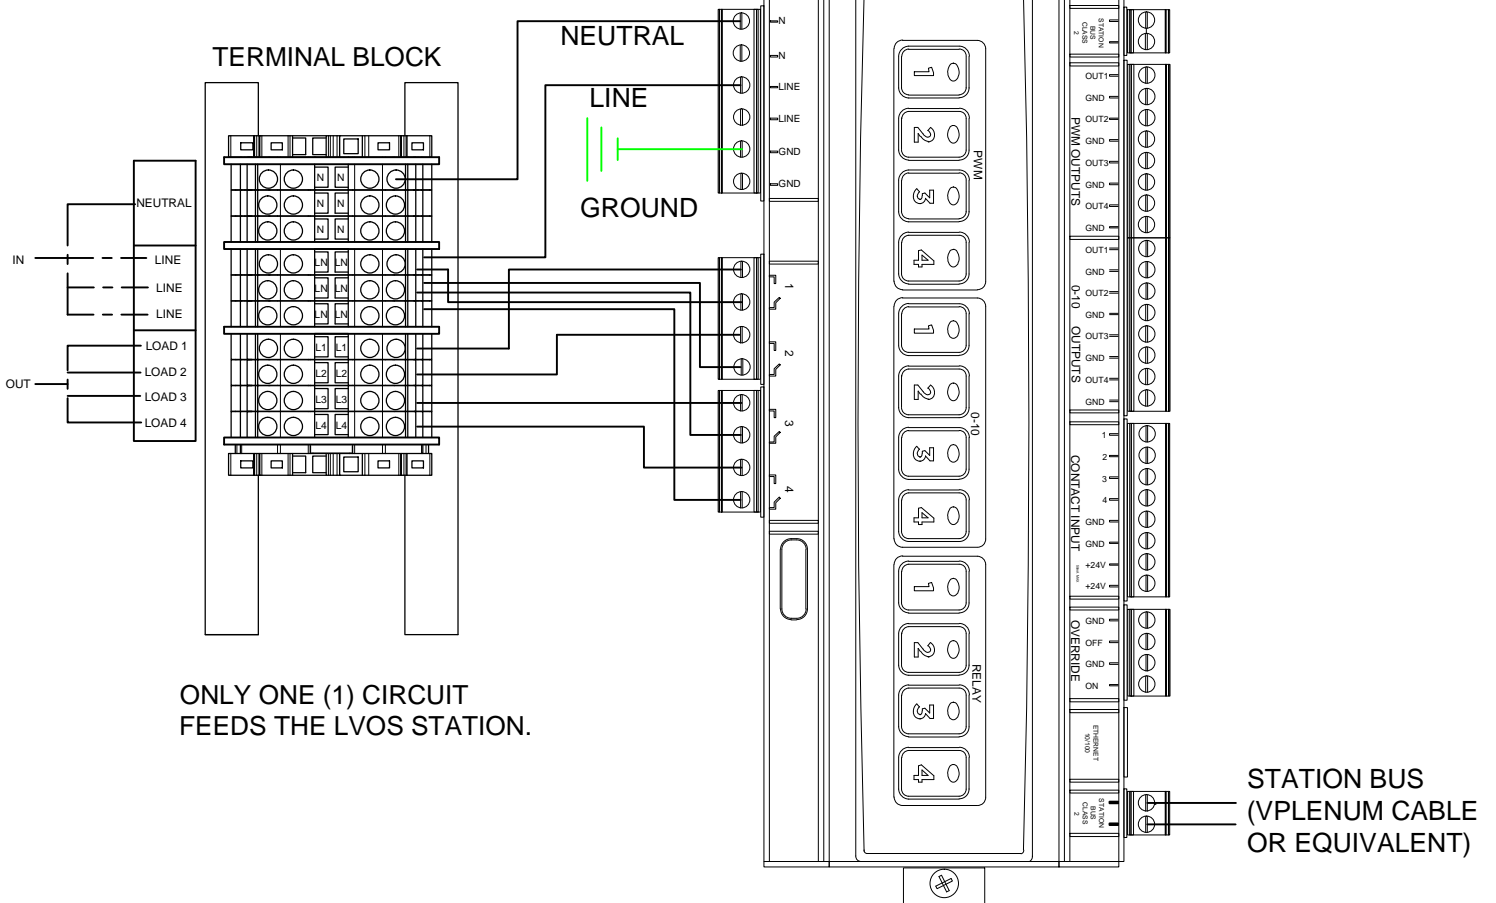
TERMINAL BLOCK

NEUTRAL

LINE

GROUND

NEUTRAL
IN
LINE
LINE
LINE
OUT
LOAD 1
LOAD 2
LOAD 3
LOAD 4

N N
N N
N N
LN LN
LN LN
LN LN
L1 L1
L2 L2
L3 L3
L4 L4

N
N
LINE
LINE
GND
GND

1
2
3
4

PWM
1
2
3
4

0-10
1
2
3
4

RELAY
1
2
3
4

STATION BUS CLASS 2

OUT1
GND
OUT2
GND
OUT3
GND
OUT4
GND
PWM OUTPUTS

OUT1
GND
OUT2
GND
OUT3
GND
OUT4
GND
0-10 OUTPUTS

1
2
3
4
GND
GND
+24V
+24V
CONTACT INPUT

GND
OFF
GND
ON
OVERRIDE

ETHERNET 10/100

STATION BUS CLASS 2

ONLY ONE (1) CIRCUIT FEEDS THE LVOS STATION.

STATION BUS (VPLENUM CABLE OR EQUIVALENT)